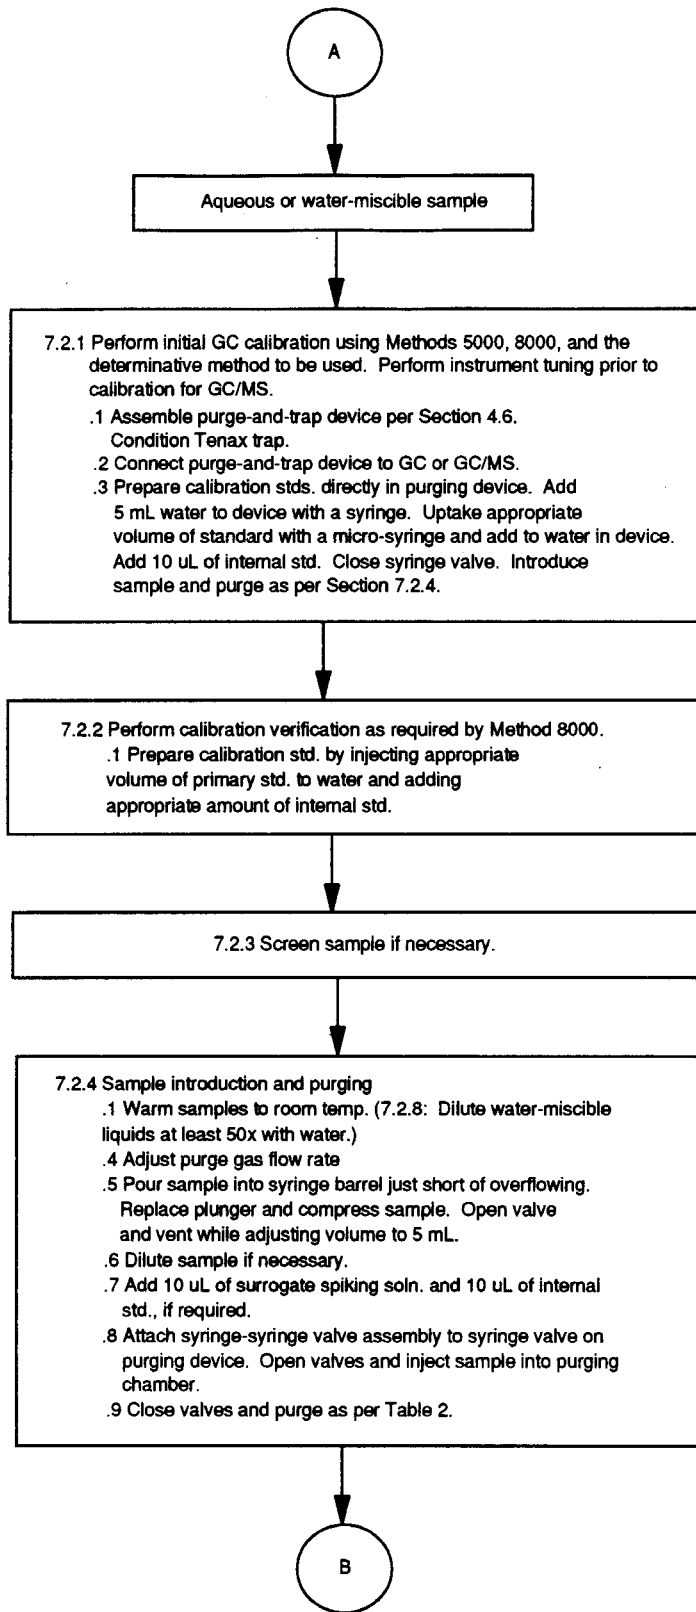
A

Aqueous or water-miscible sample

7.2.1 Perform initial GC calibration using Methods 5000, 8000, and the determinative method to be used. Perform instrument tuning prior to calibration for GC/MS.
.1 Assemble purge-and-trap device per Section 4.6. Condition Tenax trap.
.2 Connect purge-and-trap device to GC or GC/MS.
.3 Prepare calibration stds. directly in purging device. Add 5 mL water to device with a syringe. Uptake appropriate volume of standard with a micro-syringe and add to water in device. Add 10 uL of internal std. Close syringe valve. Introduce sample and purge as per Section 7.2.4.

7.2.2 Perform calibration verification as required by Method 8000.
.1 Prepare calibration std. by injecting appropriate volume of primary std. to water and adding appropriate amount of internal std.

7.2.3 Screen sample if necessary.

7.2.4 Sample introduction and purging
.1 Warm samples to room temp. (7.2.8: Dilute water-miscible liquids at least 50x with water.)
.4 Adjust purge gas flow rate
.5 Pour sample into syringe barrel just short of overflowing. Replace plunger and compress sample. Open valve and vent while adjusting volume to 5 mL.
.6 Dilute sample if necessary.
.7 Add 10 uL of surrogate spiking soln. and 10 uL of internal std., if required.
.8 Attach syringe-syringe valve assembly to syringe valve on purging device. Open valves and inject sample into purging chamber.
.9 Close valves and purge as per Table 2.

B